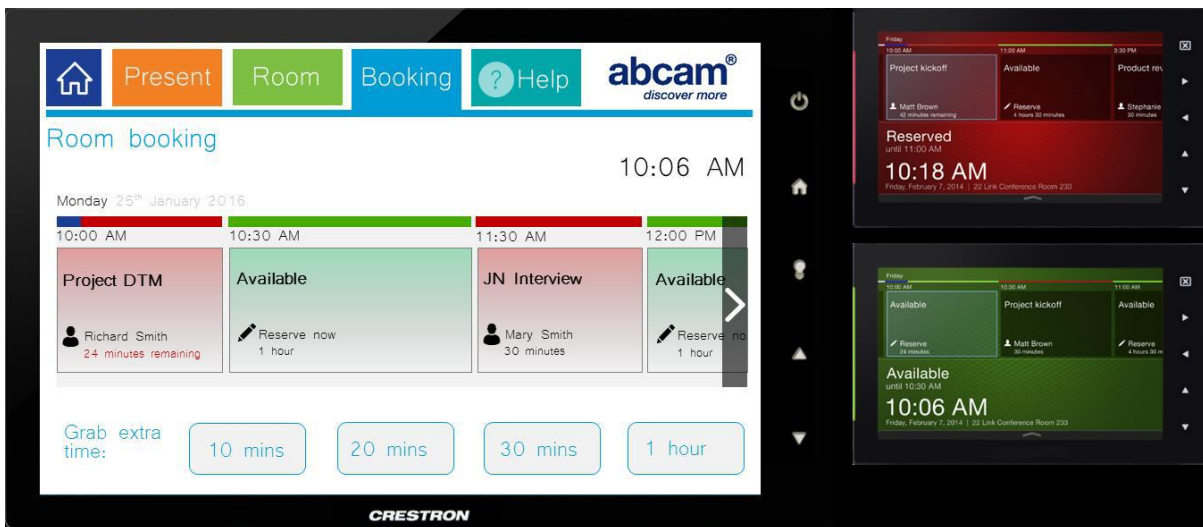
Present Room Booking ? Help abcam® discover more

Room booking

10:06 AM

Monday 25th January 2016

10:00 AM 10:30 AM 11:30 AM 12:00 PM

Project DTM
Richard Smith
24 minutes remaining

Available
Reserve now
1 hour

JN Interview
Mary Smith
30 minutes

Available
Reserve no
1 hour

Grab extra time:
10 mins
20 mins
30 mins
1 hour

CRESTRON

Friday
10:00 AM 11:00 AM 3:30 PM
Project kickoff
Matt Brown
42 minutes remaining
Available
Reserve
4 hours 30 minutes
Product rev
Stephanie
30 minutes
Reserved
until 11:00 AM
10:18 AM
Friday, February 7, 2014 | 22 Link Conference Room 233

Friday
10:00 AM 10:30 AM 11:00 AM
Available
Reserve
24 minutes
Project kickoff
Matt Brown
30 minutes
Available
Reserve
4 hours 30 m
Available
until 10:30 AM
10:06 AM
Friday, February 7, 2014 | 22 Link Conference Room 233